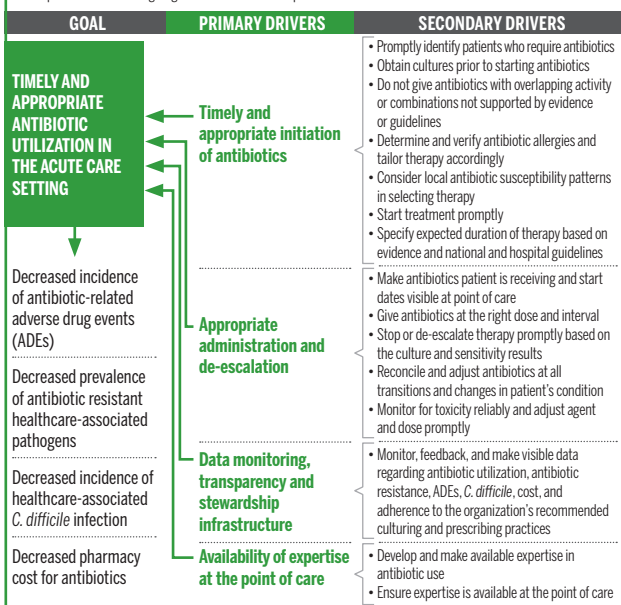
| GOAL | PRIMARY DRIVERS | SECONDARY DRIVERS |
|---|---|---|
| TIMELY AND APPROPRIATE ANTIBIOTIC UTILIZATION IN THE ACUTE CARE SETTING | Timely and appropriate initiation of antibiotics | • Promptly identify patients who require antibiotics • Obtain cultures prior to starting antibiotics • Do not give antibiotics with overlapping activity or combinations not supported by evidence or guidelines • Determine and verify antibiotic allergies and tailor therapy accordingly • Consider local antibiotic susceptibility patterns in selecting therapy • Start treatment promptly • Specify expected duration of therapy based on evidence and national and hospital guidelines |
| Decreased incidence of antibiotic-related adverse drug events (ADEs) | Appropriate administration and de-escalation | • Make antibiotics patient is receiving and start dates visible at point of care • Give antibiotics at the right dose and interval • Stop or de-escalate therapy promptly based on the culture and sensitivity results • Reconcile and adjust antibiotics at all transitions and changes in patient's condition • Monitor for toxicity reliably and adjust agent and dose promptly |
| Decreased prevalence of antibiotic resistant healthcare-associated pathogens | | |
| Decreased incidence of healthcare-associated *C. difficile* infection | Data monitoring, transparency and stewardship infrastructure | • Monitor, feedback, and make visible data regarding antibiotic utilization, antibiotic resistance, ADEs, *C. difficile*, cost, and adherence to the organization's recommended culturing and prescribing practices |
| Decreased pharmacy cost for antibiotics | Availability of expertise at the point of care | • Develop and make available expertise in antibiotic use • Ensure expertise is available at the point of care |